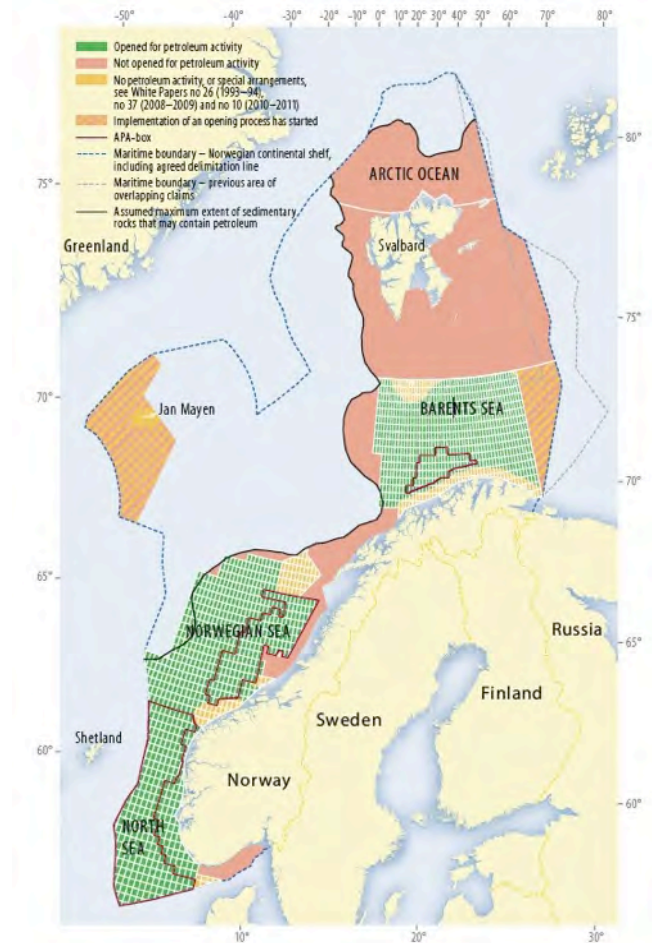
-50° -40° -30° -20° -10° 0° 10° 20° 30° 40° 50° 60° 70° 80°

Opened for petroleum activity
Not opened for petroleum activity
No petroleum activity, or special arrangements, see White Papers no 26 (1993–94), no 37 (2008–2009) and no 10 (2010–2011)
Implementation of an opening process has started
APA-box
Maritime boundary – Norwegian continental shelf, including agreed delimitation line
Maritime boundary – previous area of overlapping claims
Assumed maximum extent of sedimentary rocks that may contain petroleum

80°
75°
ARCTIC OCEAN
Greenland
Svalbard
75°
70°
Jan Mayen
BARENTS SEA
70°
65°
NORWEGIAN SEA
Russia
65°
Finland
Sweden
Shetland
60°
Norway
60°
NORTH SEA
10° 20° 30°